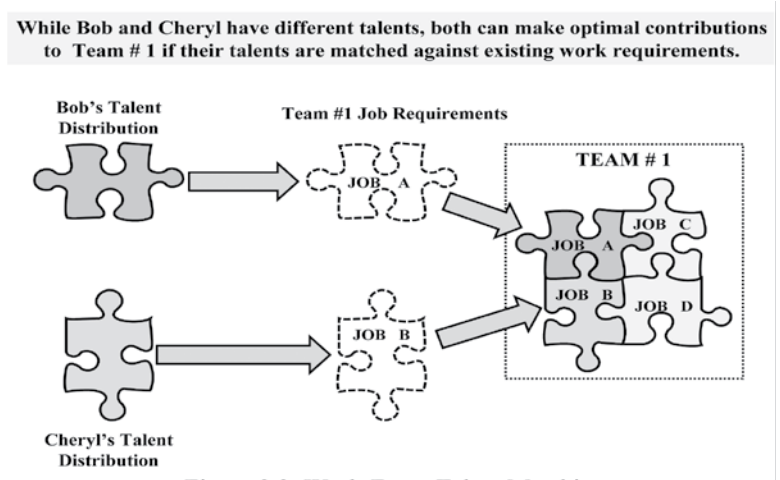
While Bob and Cheryl have different talents, both can make optimal contributions to Team # 1 if their talents are matched against existing work requirements.

Bob's Talent Distribution

Team #1 Job Requirements

JOB A

TEAM # 1

JOB A

JOB C

JOB B

JOB D

JOB B

Cheryl's Talent Distribution

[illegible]